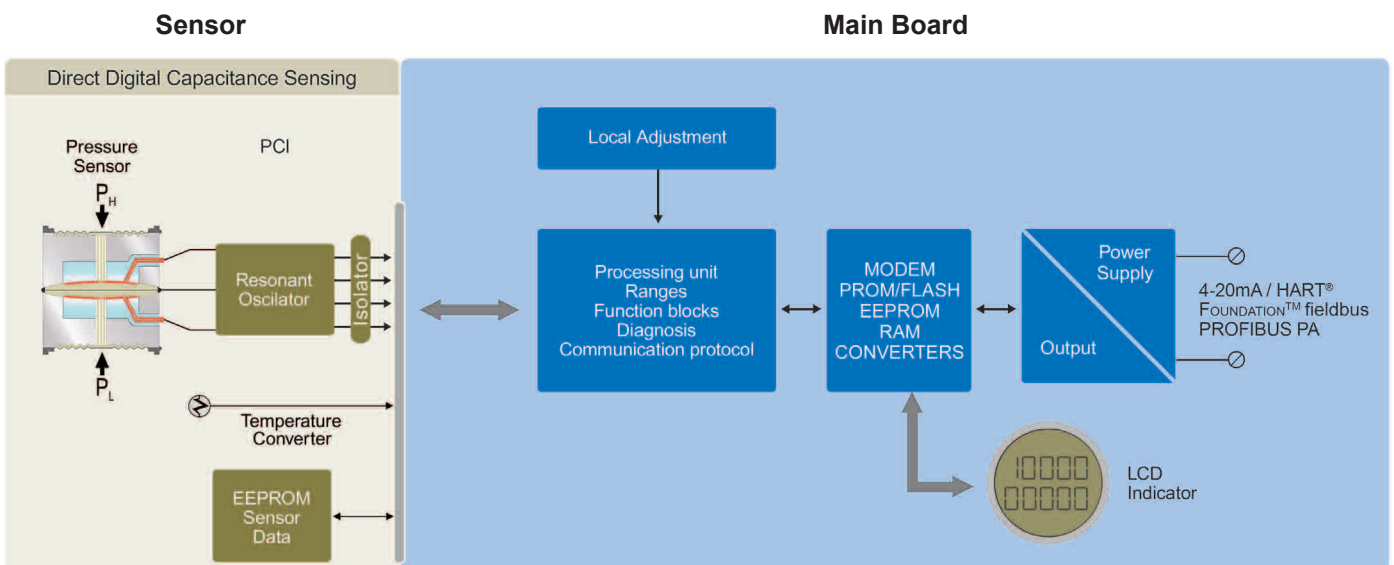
Sensor

Main Board

Direct Digital Capacitance Sensing

Pressure Sensor

PCI

$P_H$

$P_L$

Resonant Oscilator

Isolator

Temperature Converter

EEPROM Sensor Data

Local Adjustment

Processing unit
Ranges
Function blocks
Diagnosis
Communication protocol

MODEM
PROM/FLASH
EEPROM
RAM
CONVERTERS

Power Supply

Output

4-20mA / HART®
FOUNDATION™ fieldbus
PROFIBUS PA

10000
00000

LCD Indicator